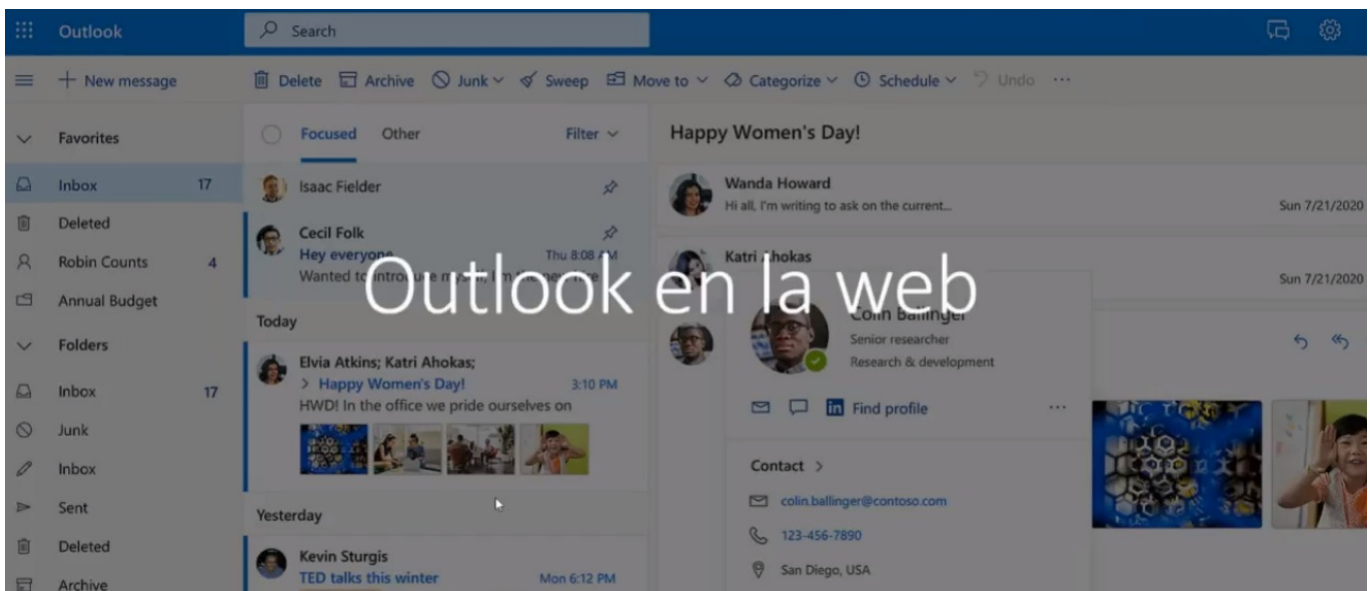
Outlook

Search

New message

Delete Archive Junk Sweep Move to Categorize Schedule Undo ...

Favorites

Inbox 17

Deleted

Robin Counts 4

Annual Budget

Folders

Inbox 17

Junk

Inbox

Sent

Deleted

Archive

Focused Other Filter

Isaac Fielder

Cecil Folk
Hey everyone Thu 8:08 AM
Wanted to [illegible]

Today

Elvia Atkins; Katri Ahokas;
> Happy Women's Day! 3:10 PM
HWD! In the office we pride ourselves on

Yesterday

Kevin Sturgis
TED talks this winter Mon 6:12 PM

Happy Women's Day!

Wanda Howard
Hi all, I'm writing to ask on the current... Sun 7/21/2020

Katri Ahokas
Sun 7/21/2020

Outlook en la web

Colin Ballinger
Senior researcher
Research & development

Find profile ...

Contact >

colin.ballinger@contoso.com

123-456-7890

San Diego, USA